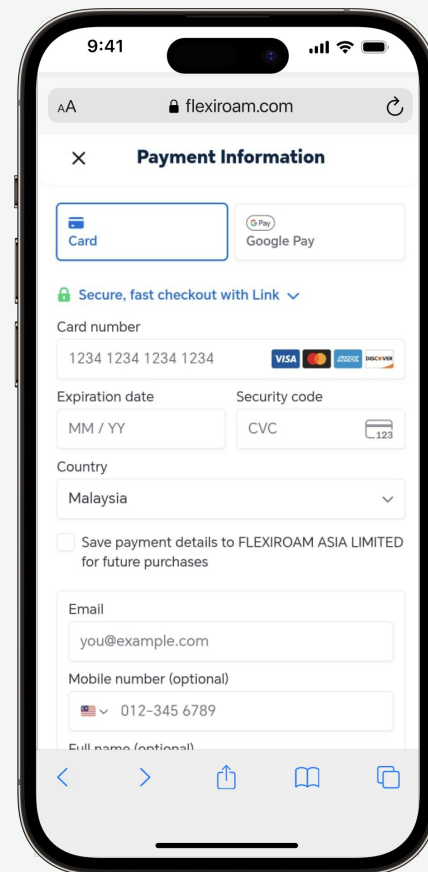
9:41

AA flexiroam.com

×

Payment Information

Card

G Pay
Google Pay

Secure, fast checkout with Link

Card number

1234 1234 1234 1234

VISA AMEX DISCOVER

Expiration date

MM / YY

Security code

CVC

123

Country

Malaysia

Save payment details to FLEXIROAM ASIA LIMITED for future purchases

Email

you@example.com

Mobile number (optional)

012-345 6789

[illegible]